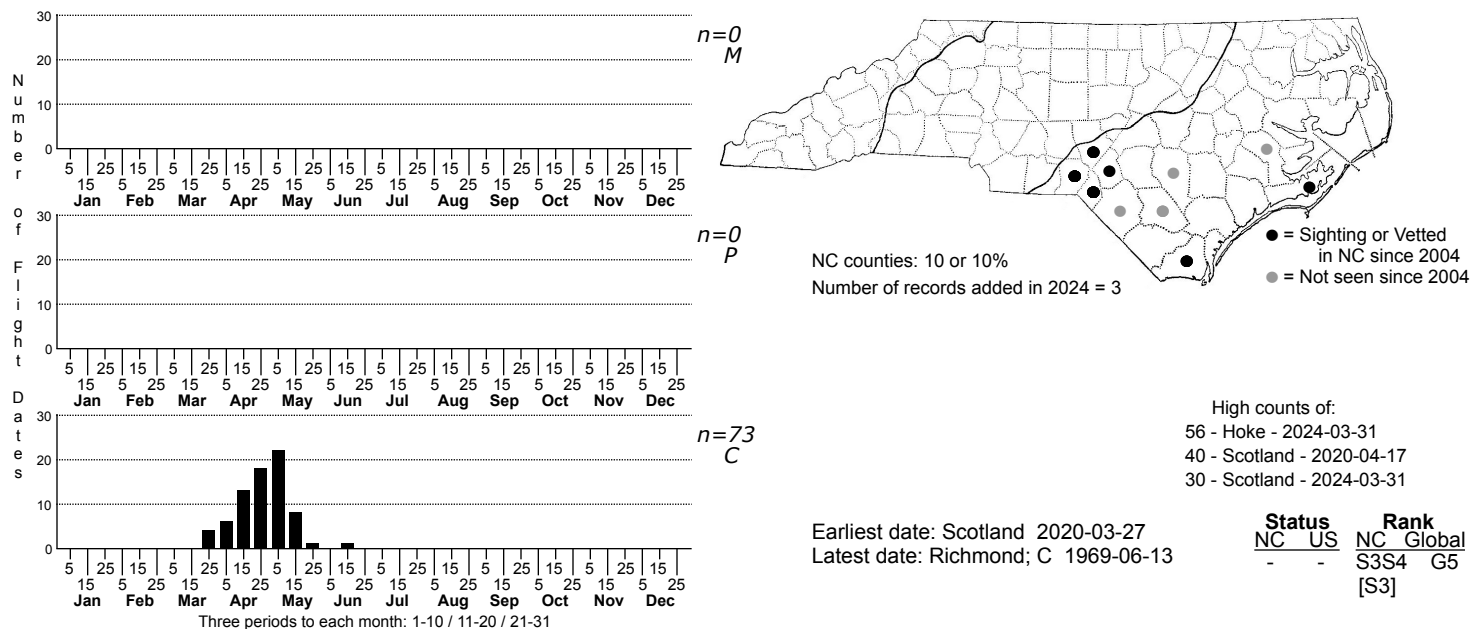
Number of Flight Dates

30
20
10
0
5 15 25 5 15 25 5 15 25 5 15 25 5 15 25 5 15 25 5 15 25 5 15 25 5 15 25 5 15 25 5 15 25 5 15 25
Jan Feb Mar Apr May Jun Jul Aug Sep Oct Nov Dec
n=0
M

30
20
10
0
5 15 25 5 15 25 5 15 25 5 15 25 5 15 25 5 15 25 5 15 25 5 15 25 5 15 25 5 15 25 5 15 25 5 15 25
Jan Feb Mar Apr May Jun Jul Aug Sep Oct Nov Dec
n=0
P

30
20
10
0
5 15 25 5 15 25 5 15 25 5 15 25 5 15 25 5 15 25 5 15 25 5 15 25 5 15 25 5 15 25 5 15 25 5 15 25
Jan Feb Mar Apr May Jun Jul Aug Sep Oct Nov Dec
n=73
C
Three periods to each month: 1-10 / 11-20 / 21-31

NC counties: 10 or 10%
Number of records added in 2024 = 3

● = Sighting or Vetted in NC since 2004
● = Not seen since 2004

High counts of:
56 - Hoke - 2024-03-31
40 - Scotland - 2020-04-17
30 - Scotland - 2024-03-31

Earliest date: Scotland 2020-03-27
Latest date: Richmond; C 1969-06-13

| Status | | Rank | |
|---|---|---|---|
| NC | US | NC | Global |
| - | - | S3S4 [S3] | G5 |